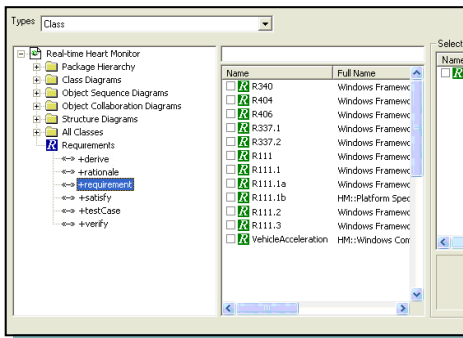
Types Class

Real-time Heart Monitor
Package Hierarchy
Class Diagrams
Object Sequence Diagrams
Object Collaboration Diagrams
Structure Diagrams
All Classes
Requirements
<-> +derive
<-> +rationale
<-> +requirement
<-> +satisfy
<-> +testCase
<-> +verify

| Name | Full Name |
|---|---|
| R340 | Windows Framewc |
| R404 | Windows Framewc |
| R406 | Windows Framewc |
| R337.1 | Windows Framewc |
| R337.2 | Windows Framewc |
| R111 | Windows Framewc |
| R111.1 | Windows Framewc |
| R111.1a | Windows Framewc |
| R111.1b | HM::Platform Spec |
| R111.2 | Windows Framewc |
| R111.3 | Windows Framewc |
| VehicleAcceleration | HM::Windows Com |

Select
Name